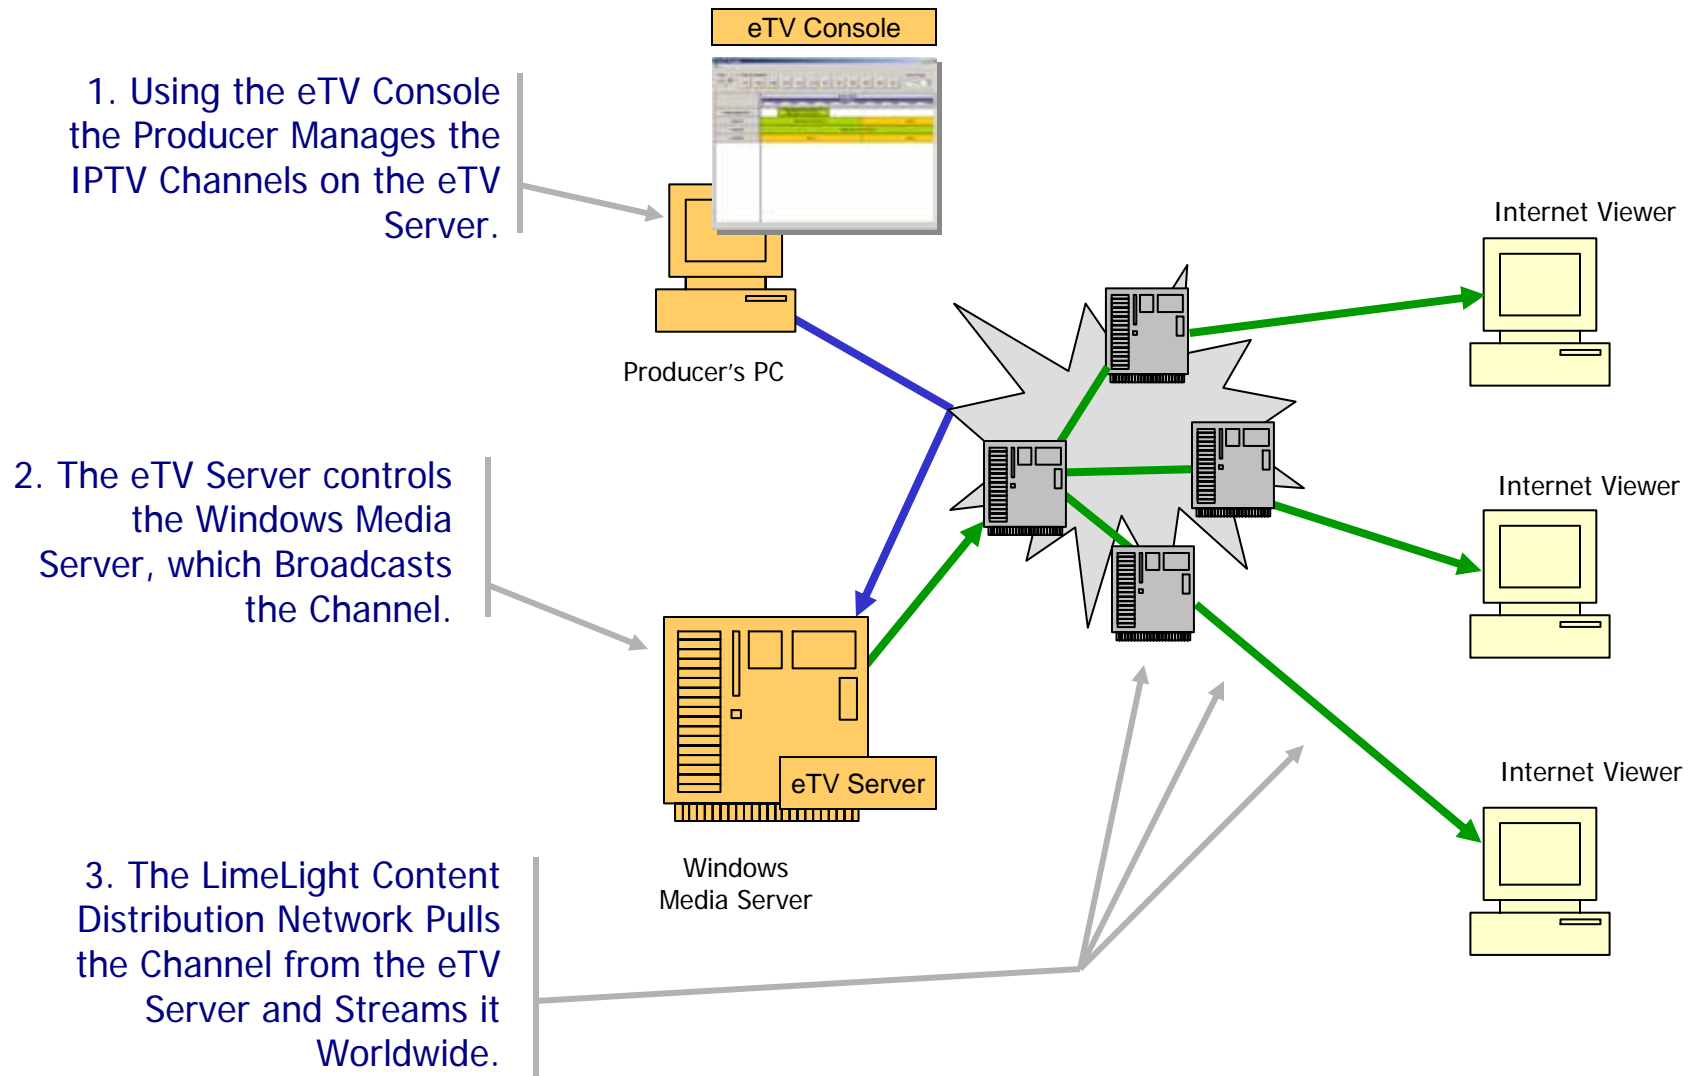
eTV Console

1. Using the eTV Console the Producer Manages the IPTV Channels on the eTV Server.

Producer's PC

Internet Viewer

Internet Viewer

2. The eTV Server controls the Windows Media Server, which Broadcasts the Channel.

eTV Server

Windows Media Server

Internet Viewer

3. The LimeLight Content Distribution Network Pulls the Channel from the eTV Server and Streams it Worldwide.